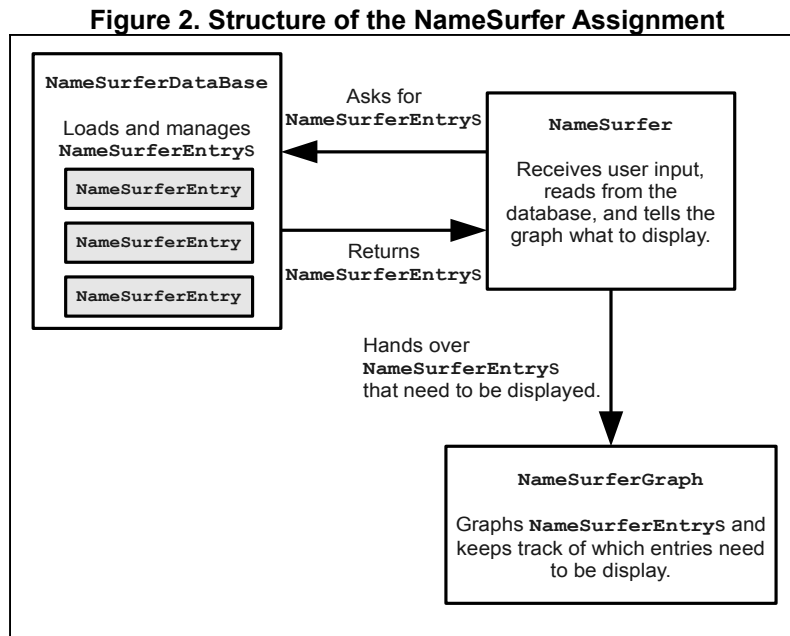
Figure 2. Structure of the NameSurfer Assignment

NameSurferDataBase

Loads and manages NameSurferEntrys

NameSurferEntry

NameSurferEntry

NameSurferEntry

Asks for NameSurferEntrys

Returns NameSurferEntrys

NameSurfer

Receives user input, reads from the database, and tells the graph what to display.

Hands over NameSurferEntrys that need to be displayed.

NameSurferGraph

Graphs NameSurferEntrys and keeps track of which entries need to be display.